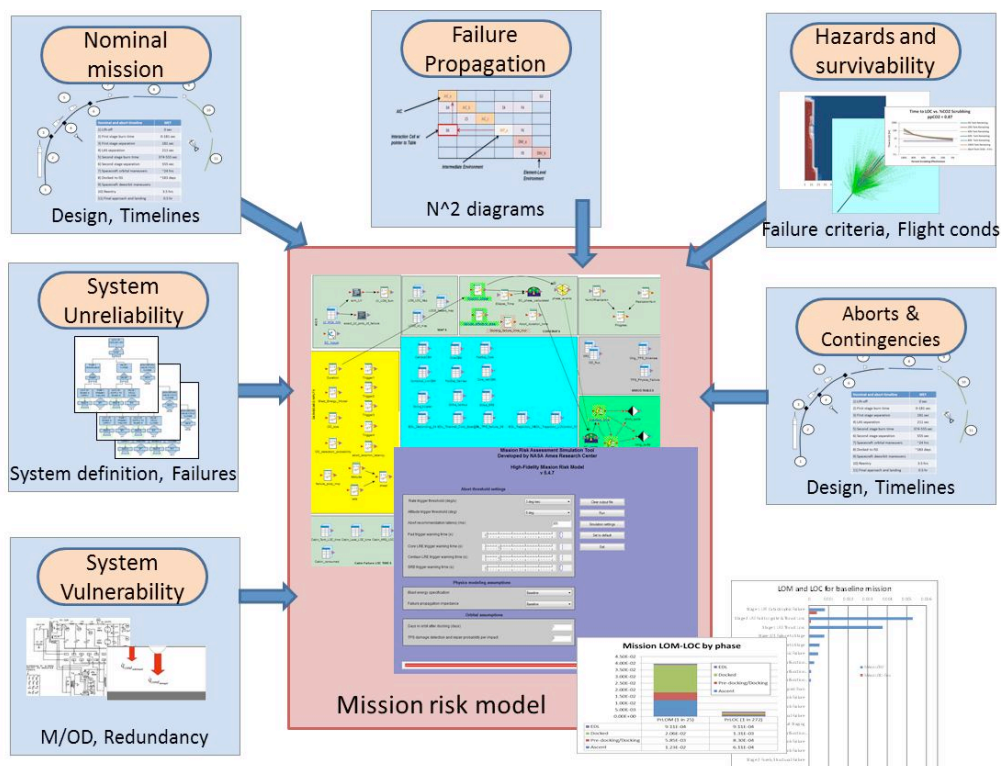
Nominal mission

Design, Timelines

Failure Propagation

N^2 diagrams

Hazards and survivability

Time to LOC vs. %CO2 Scrubbing

Failure criteria, Flight conds

System Unreliability

System definition, Failures

Aborts & Contingencies

Design, Timelines

System Vulnerability

M/OD, Redundancy

Mission Risk Assessment Simulation Tool
Developed by NASA Ames Research Center

High-Fidelity Mission Risk Model

Abort threshold settings

Physics modeling assumptions

Critical assumptions

Mission risk model

Mission LOM-LOC by phase

LOM and LOC for baseline mission